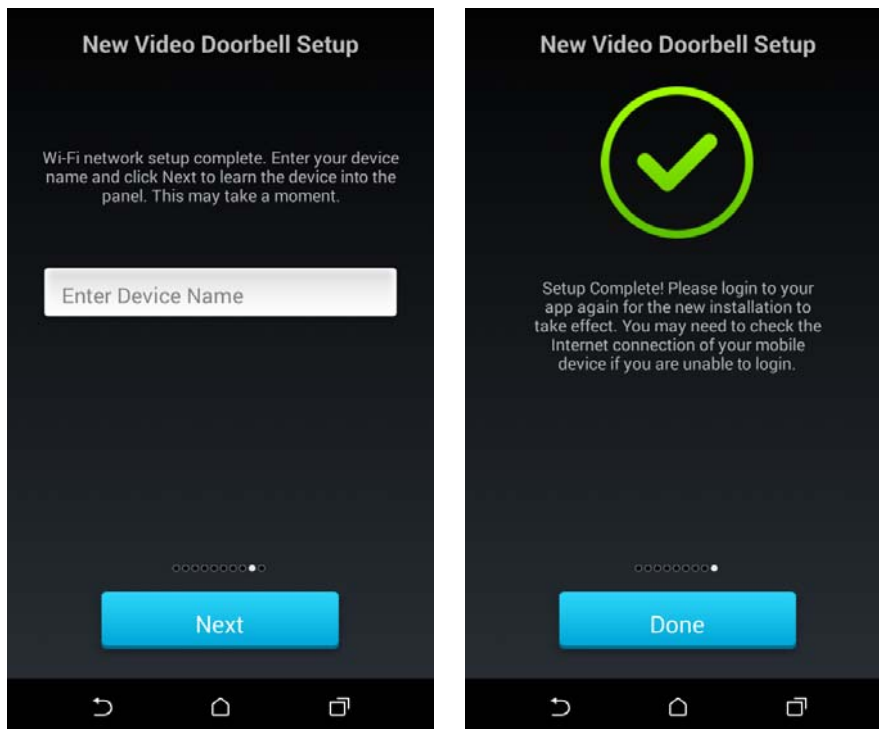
New Video Doorbell Setup

Wi-Fi network setup complete. Enter your device name and click Next to learn the device into the panel. This may take a moment.

Enter Device Name

Next

New Video Doorbell Setup

Setup Complete! Please login to your app again for the new installation to take effect. You may need to check the Internet connection of your mobile device if you are unable to login.

Done